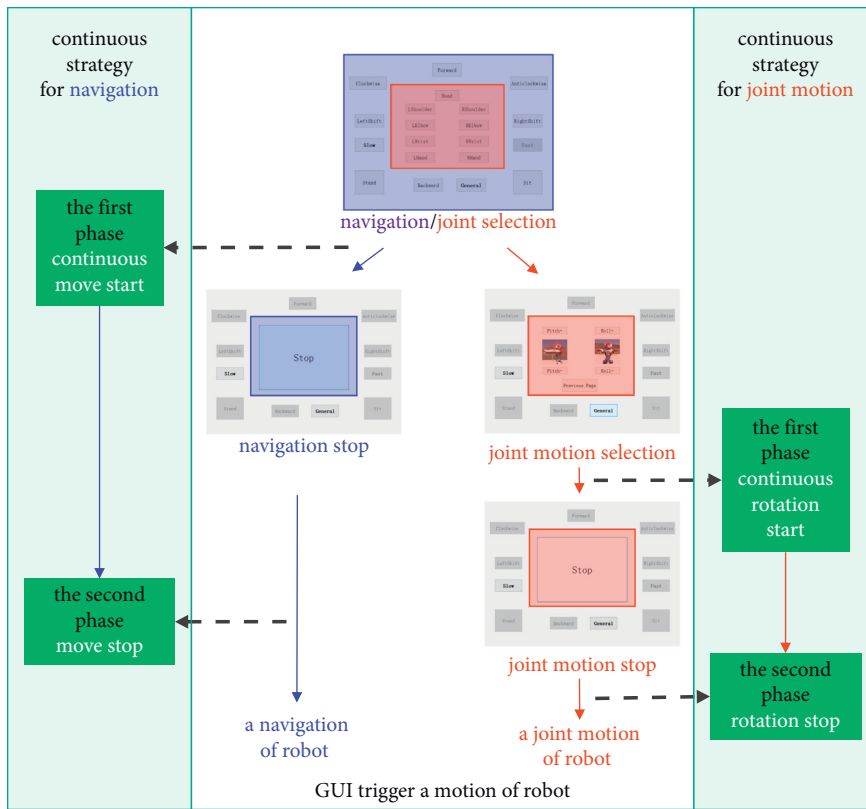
continuous strategy for navigation

Forward
Clockwise
Anticlockwise
Head
LShoulder
RShoulder
LeftShift
RightShift
LElbow
RElbow
Slow
LWrist
RWrist
Fast
LHand
RHand
Stand
Backward
General
Sit

navigation/joint selection

continuous strategy for joint motion

the first phase continuous move start

Forward
Clockwise
Anticlockwise
LeftShift
Stop
RightShift
Slow
Fast
Stand
Backward
General
Sit

navigation stop

Forward
Clockwise
Anticlockwise
Pitch+
Roll+
LeftShift
RightShift
Slow
Pitch-
Roll-
Fast
Previous Page
Stand
Backward
General
Sit

joint motion selection

the first phase continuous rotation start

Forward
Clockwise
Anticlockwise
LeftShift
RightShift
Stop
Slow
Fast
Stand
Backward
General
Sit

the second phase move stop

joint motion stop

the second phase rotation stop

a navigation of robot

a joint motion of robot

GUI trigger a motion of robot